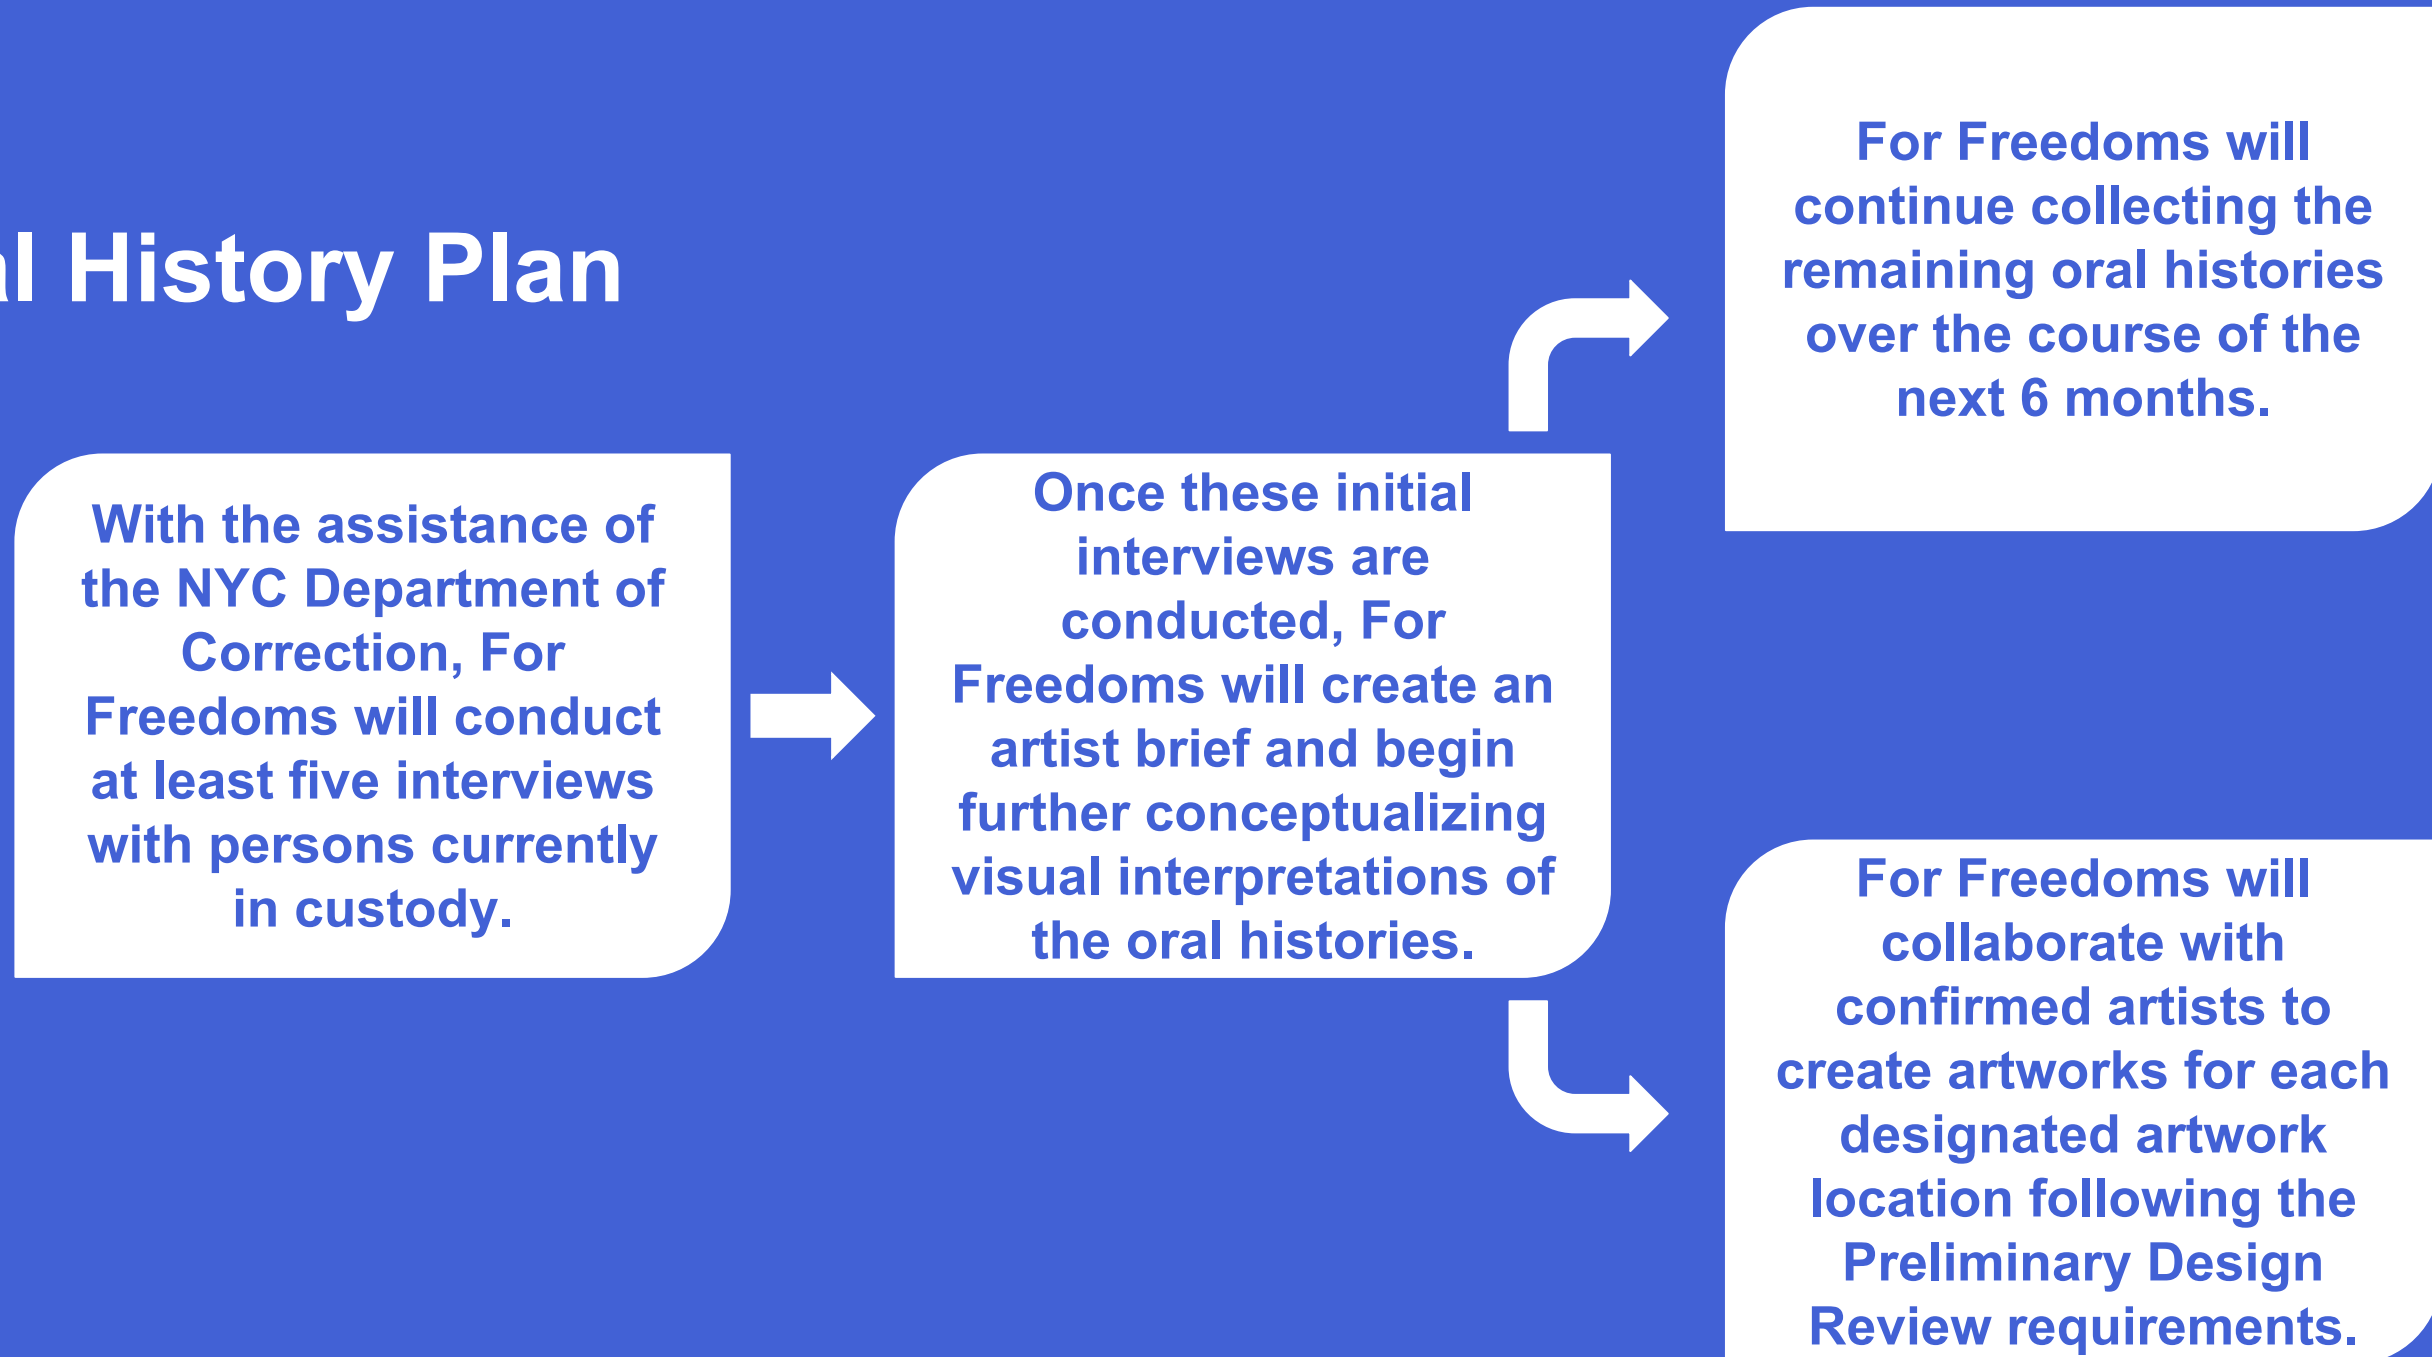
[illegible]l History Plan

With the assistance of the NYC Department of Correction, For Freedoms will conduct at least five interviews with persons currently in custody.

Once these initial interviews are conducted, For Freedoms will create an artist brief and begin further conceptualizing visual interpretations of the oral histories.

For Freedoms will continue collecting the remaining oral histories over the course of the next 6 months.

For Freedoms will collaborate with confirmed artists to create artworks for each designated artwork location following the Preliminary Design Review requirements.